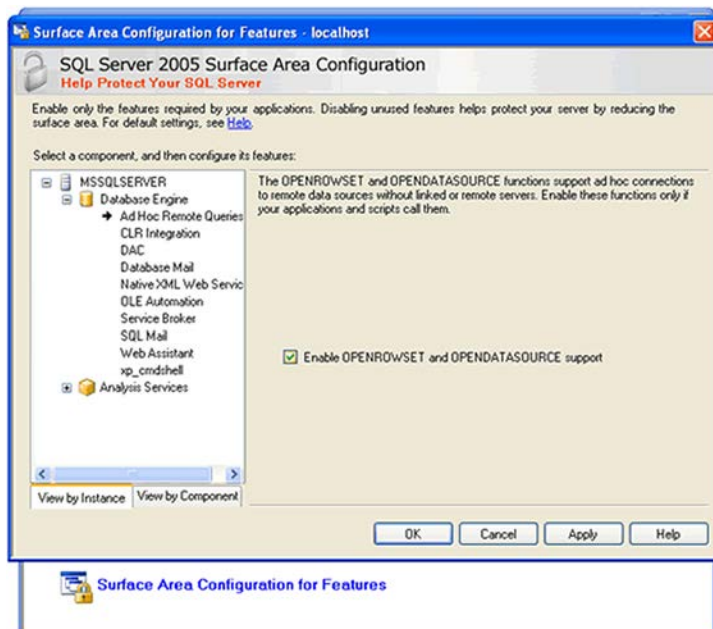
Surface Area Configuration for Features - localhost

SQL Server 2005 Surface Area Configuration
Help Protect Your SQL Server

Enable only the features required by your applications. Disabling unused features helps protect your server by reducing the surface area. For default settings, see Help.

Select a component, and then configure its features:

MSSQLSERVER
Database Engine
Ad Hoc Remote Queries
CLR Integration
DAC
Database Mail
Native XML Web Servic
OLE Automation
Service Broker
SQL Mail
Web Assistant
xp_cmdshell
Analysis Services

View by Instance
View by Component

The OPENROWSET and OPENDATASOURCE functions support ad hoc connections to remote data sources without linked or remote servers. Enable these functions only if your applications and scripts call them.

Enable OPENROWSET and OPENDATASOURCE support

OK
Cancel
Apply
Help

Surface Area Configuration for Features